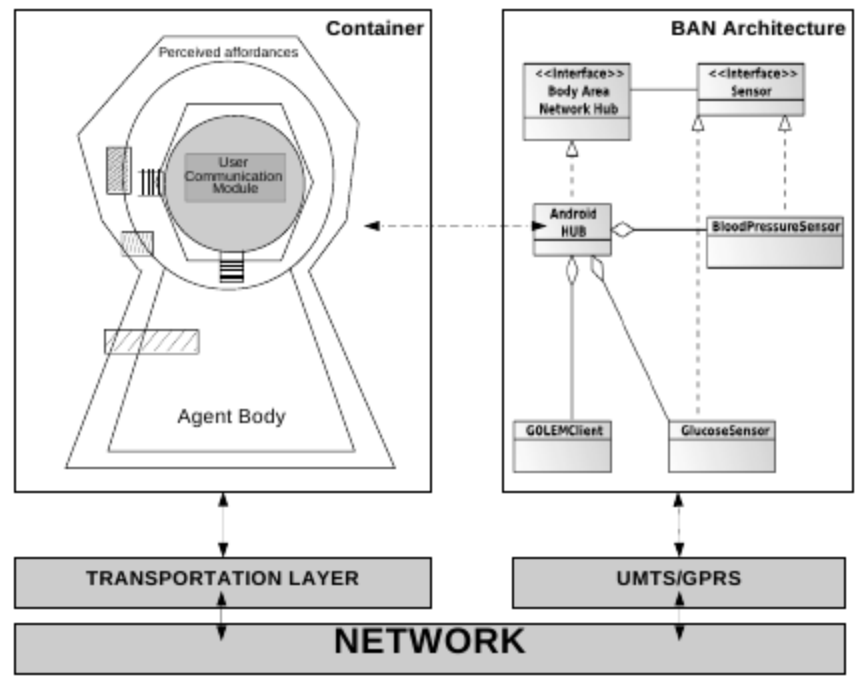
Container

Perceived affordances

User Communication Module

Agent Body

BAN Architecture

<<Interface>> Body Area Network Hub

<<Interface>> Sensor

Android HUB

BloodPressureSensor

GOLEMClient

GlucoseSensor

TRANSPORTATION LAYER

UMTS/GPRS

NETWORK